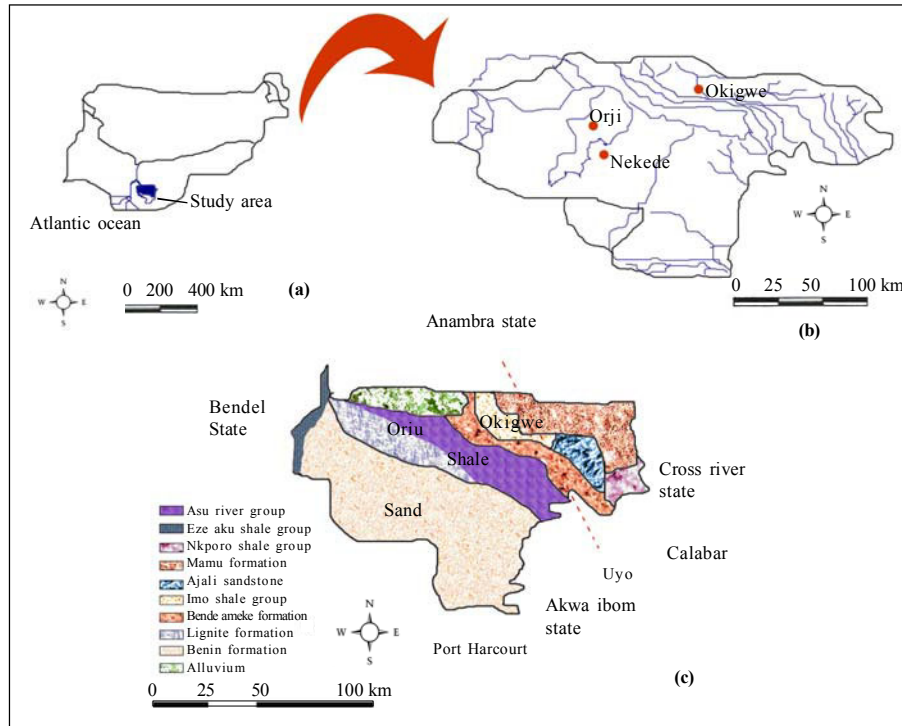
Study area
Atlantic ocean
N
W E
S
0 200 400 km
(a)

Okigwe
Orji
Nekede
N
W E
S
0 25 50 100 km
(b)

Anambra state
Bendel State
Oriu
Okigwe
Shale
Sand
Cross river state
Calabar
Uyo
Akwa ibom state
Port Harcourt
Asu river group
Eze aku shale group
Nkporo shale group
Mamu formation
Ajali sandstone
Imo shale group
Bende ameke formation
Lignite formation
Benin formation
Alluvium
N
W E
S
0 25 50 100 km
(c)